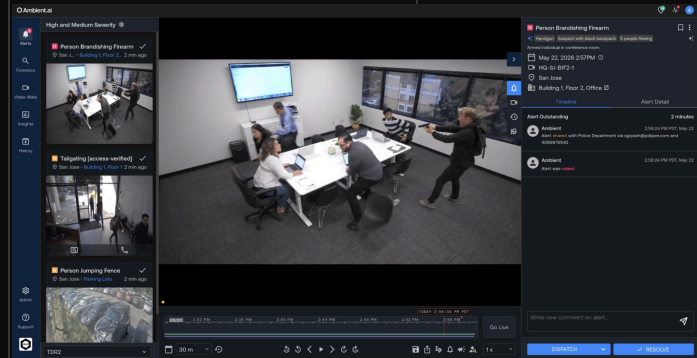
Ambient.ai

Alerts
Forensics
Video Walls
Insights
History
Admin
Support

High and Medium Severity

Person Brandishing Firearm
San J... · Building 1, Floor 2... 1 min ago

Tailgating [access-verified]
San Jose · Building 1, Floor 1 2 min ago

Person Jumping Fence
San Jose · Parking Lots 2 min ago

TDR2

Person Brandishing Firearm
Handgun · Suspect with black backpack · 5 people fleeing
Armed individual in conference room.
May 22, 2026 2:57PM
HQ-SJ-B1F2-1
San Jose
Building 1, Floor 2, Office

Timeline
Alert Detail

Alert Outstanding 2 minutes

Ambient 2:58:24 PM PDT, May 22
Alert shared with Police Department via sjpsalt@sjpdpsa.com and 4089876542

Ambient 2:58:24 PM PDT, May 22
Alert was raised

Write new comment on alert...

DISPATCH
RESOLVE

30 m
Go Live
1x